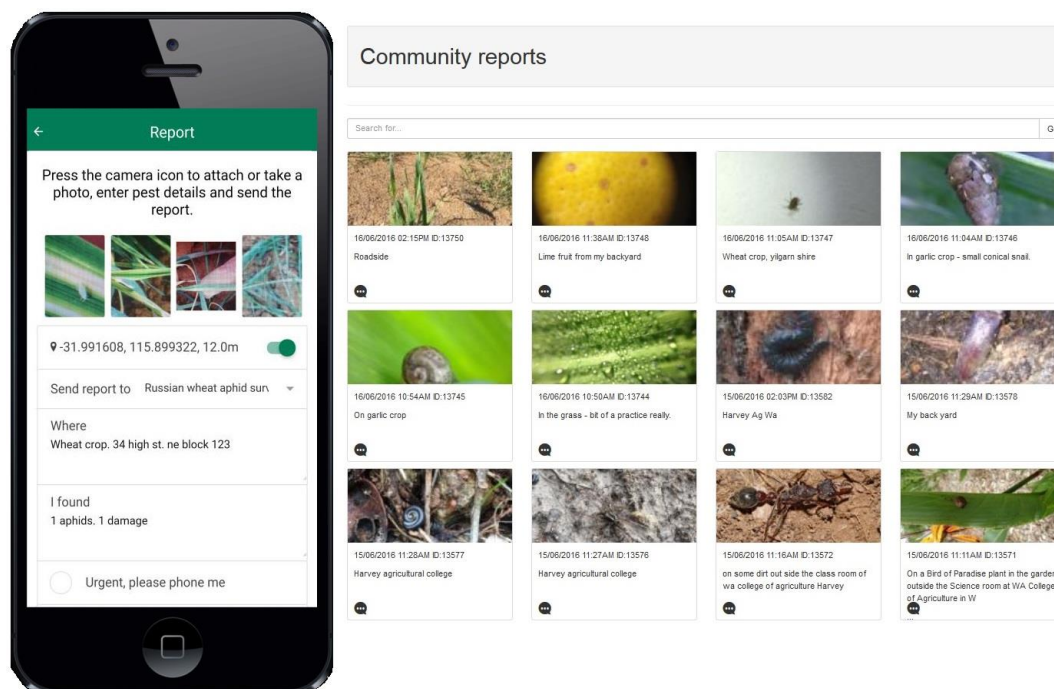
Report

Press the camera icon to attach or take a photo, enter pest details and send the report.

-31.991608, 115.899322, 12.0m

Send report to Russian wheat aphid surv

Where
Wheat crop. 34 high st. ne block 123

I found
1 aphids. 1 damage

Urgent, please phone me

Community reports

Search for...

G

16/06/2016 02:15PM ID:13750
Roadside

16/06/2016 11:38AM ID:13748
Lime fruit from my backyard

16/06/2016 11:05AM ID:13747
Wheat crop, yilgarn shire

16/06/2016 11:04AM ID:13746
In garlic crop - small conical snail.

16/06/2016 10:54AM ID:13745
On garlic crop

16/06/2016 10:50AM ID:13744
In the grass - bit of a practice really.

15/06/2016 02:03PM ID:13582
Harvey Ag Wa

15/06/2016 11:29AM ID:13578
My back yard

15/06/2016 11:28AM ID:13577
Harvey agricultural college

15/06/2016 11:27AM ID:13576
Harvey agricultural college

15/06/2016 11:16AM ID:13572
on some dirt out side the class room of wa college of agriculture Harvey

15/06/2016 11:11AM ID:13571
On a Bird of Paradise plant in the garden outside the Science room at WA College of Agriculture in W